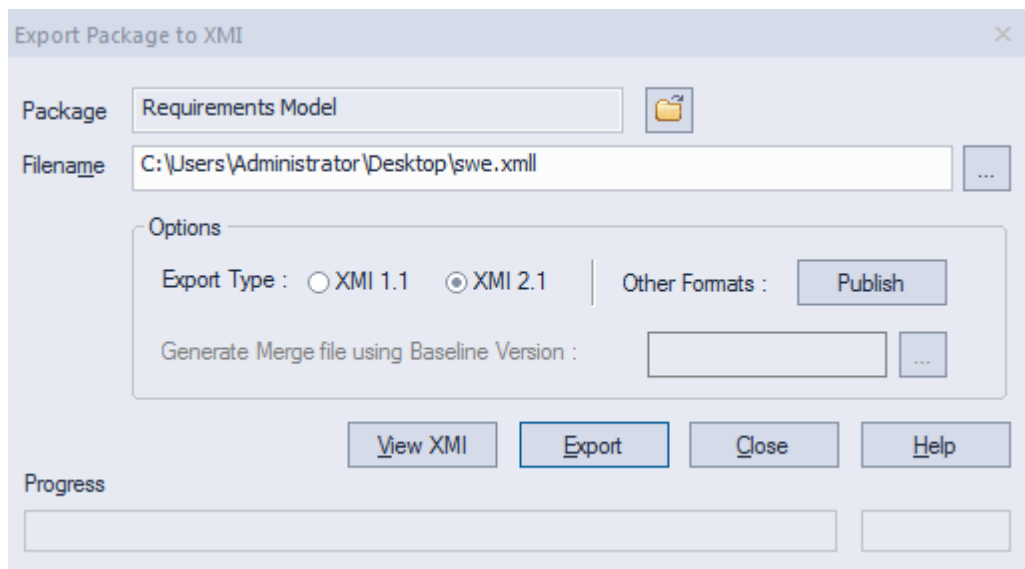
Export Package to XMI

Package Requirements Model

Filename C:\Users\Administrator\Desktop\swe.xmll ...

Options

Export Type : XMI 1.1 XMI 2.1

Other Formats : Publish

Generate Merge file using Baseline Version : ...

View XMI Export Close Help

Progress